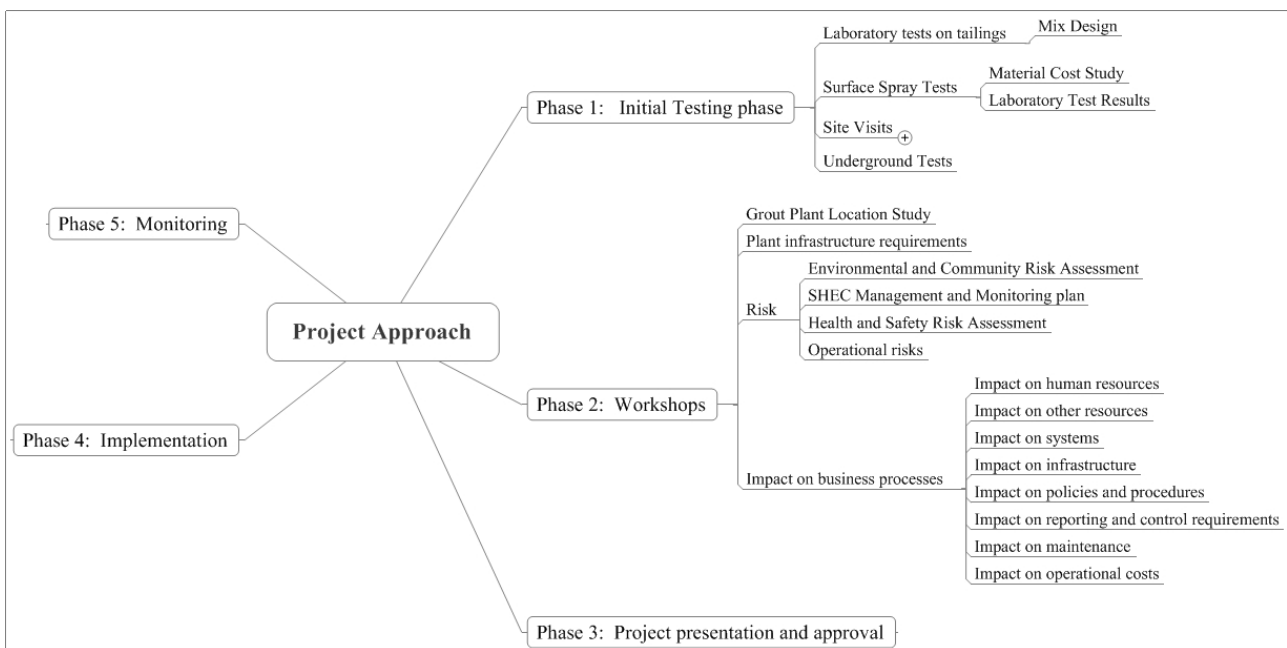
Project Approach

Phase 1: Initial Testing phase
Laboratory tests on tailings
Mix Design
Surface Spray Tests
Material Cost Study
Laboratory Test Results
Site Visits
Underground Tests

Phase 2: Workshops
Grout Plant Location Study
Plant infrastructure requirements
Risk
Environmental and Community Risk Assessment
SHEC Management and Monitoring plan
Health and Safety Risk Assessment
Operational risks
Impact on business processes
Impact on human resources
Impact on other resources
Impact on systems
Impact on infrastructure
Impact on policies and procedures
Impact on reporting and control requirements
Impact on maintenance
Impact on operational costs

Phase 3: Project presentation and approval

Phase 4: Implementation

Phase 5: Monitoring